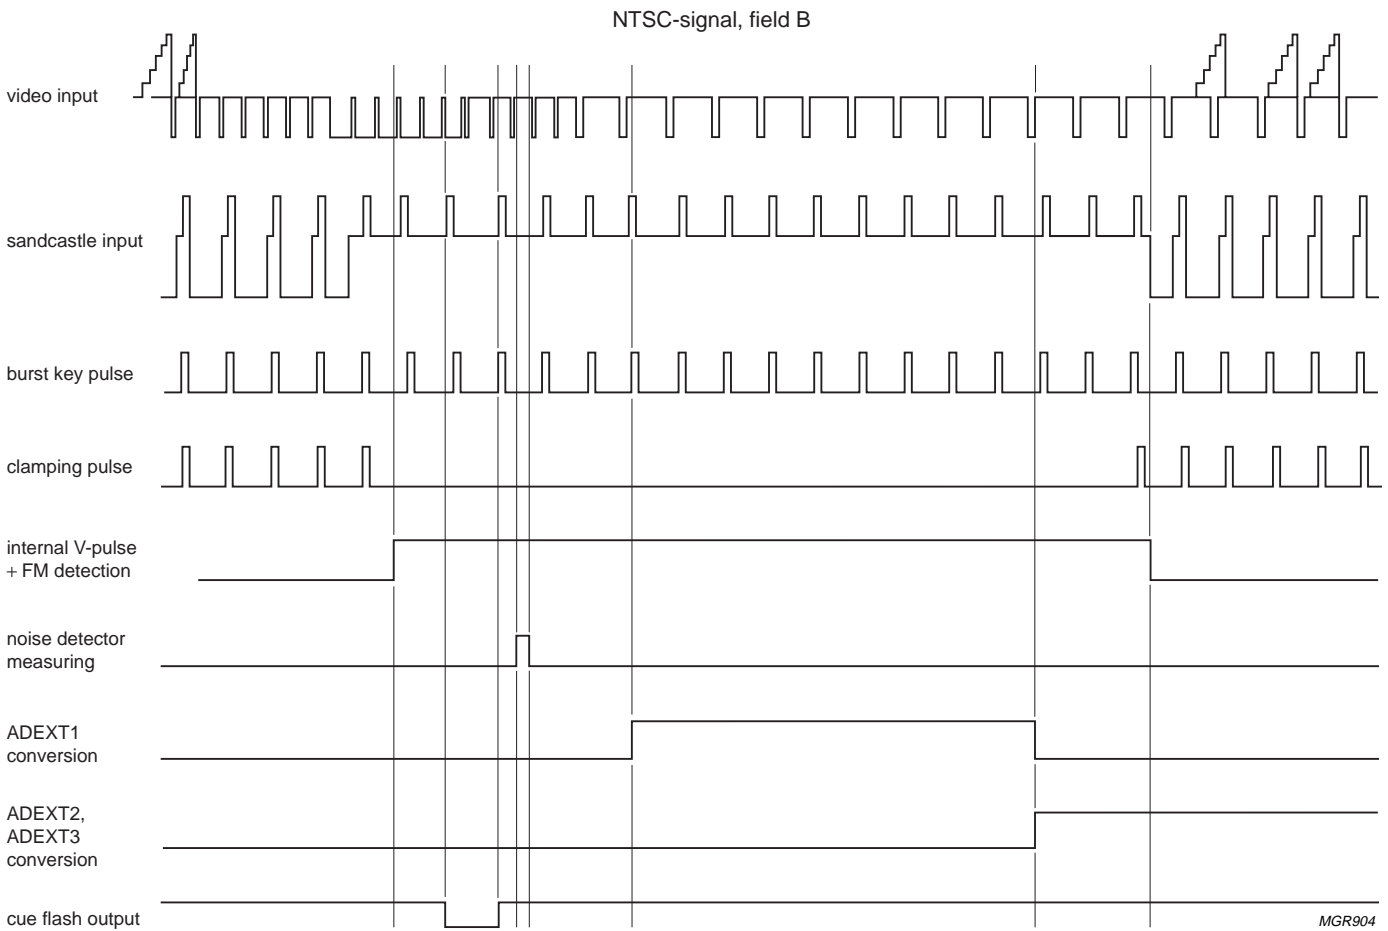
NTSC-signal, field B

video input

sandcastle input

burst key pulse

clamping pulse

internal V-pulse + FM detection

noise detector measuring

ADEXT1 conversion

ADEXT2, ADEXT3 conversion

cue flash output

MGR904